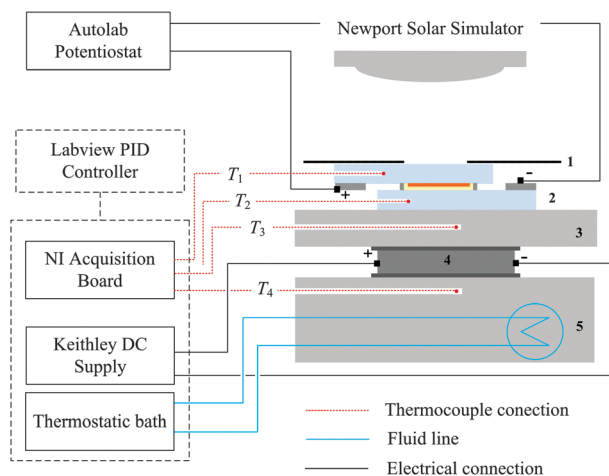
Autolab Potentiostat

Newport Solar Simulator

Labview PID Controller

NI Acquisition Board

Keithley DC Supply

Thermostatic bath

$T_1$

$T_2$

$T_3$

$T_4$

1

2

3

4

5

+

-

+

-

Thermocouple conection

Fluid line

Electrical connection